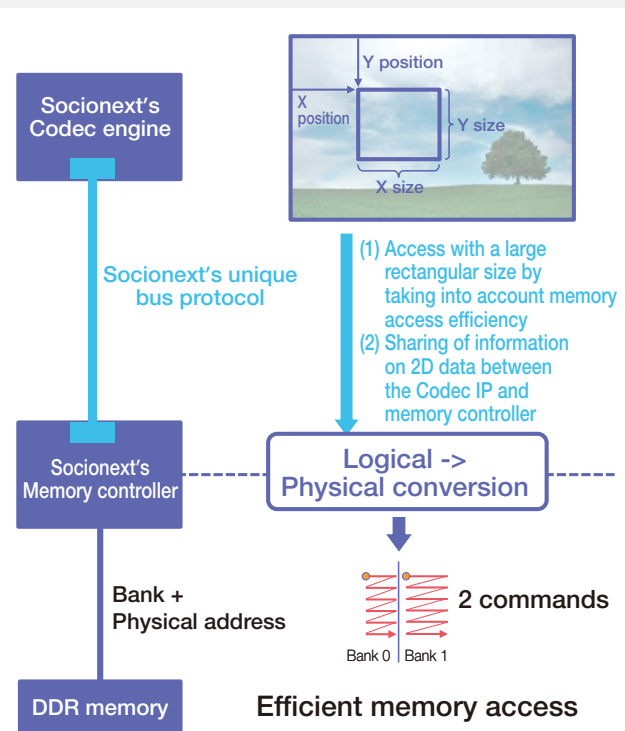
Socionext's Codec engine

Y position

X position

Y size

X size

Socionext's unique bus protocol

(1) Access with a large rectangular size by taking into account memory access efficiency
(2) Sharing of information on 2D data between the Codec IP and memory controller

Socionext's Memory controller

Logical -> Physical conversion

Bank + Physical address

2 commands

Bank 0

Bank 1

DDR memory

Efficient memory access